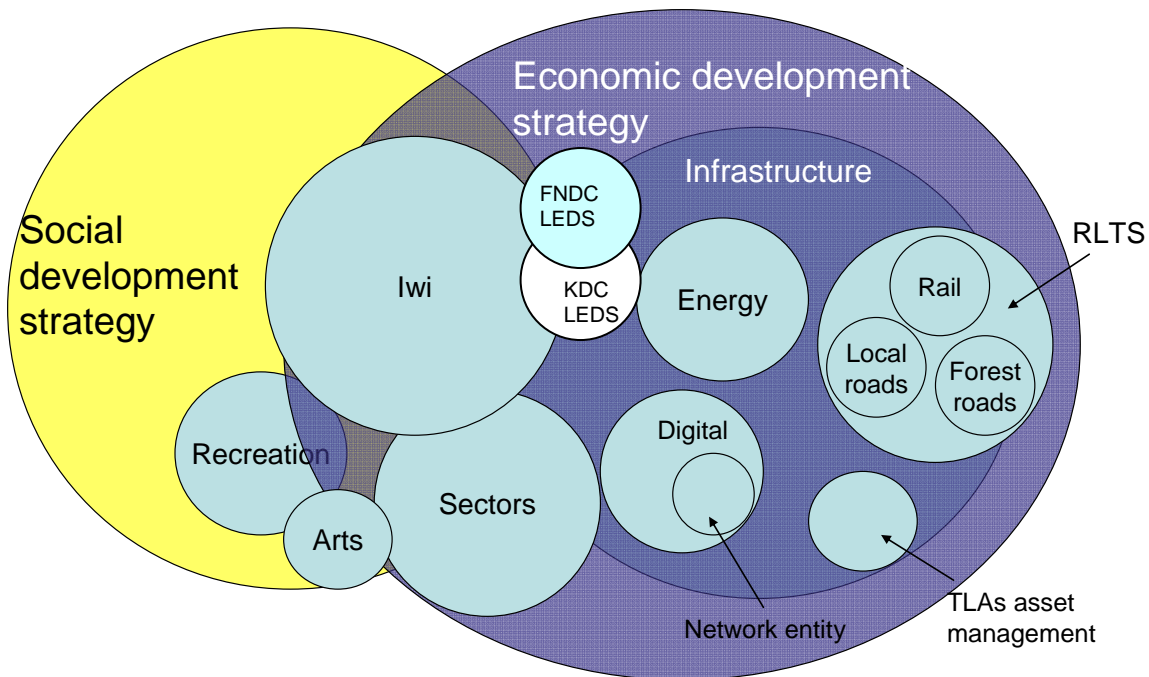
Economic development strategy

Infrastructure

Social development strategy

FNDC LEDS

KDC LEDS

Iwi

Energy

RLTS

Rail

Local roads

Forest roads

Digital

Recreation

Sectors

Arts

Network entity

TLAs asset management